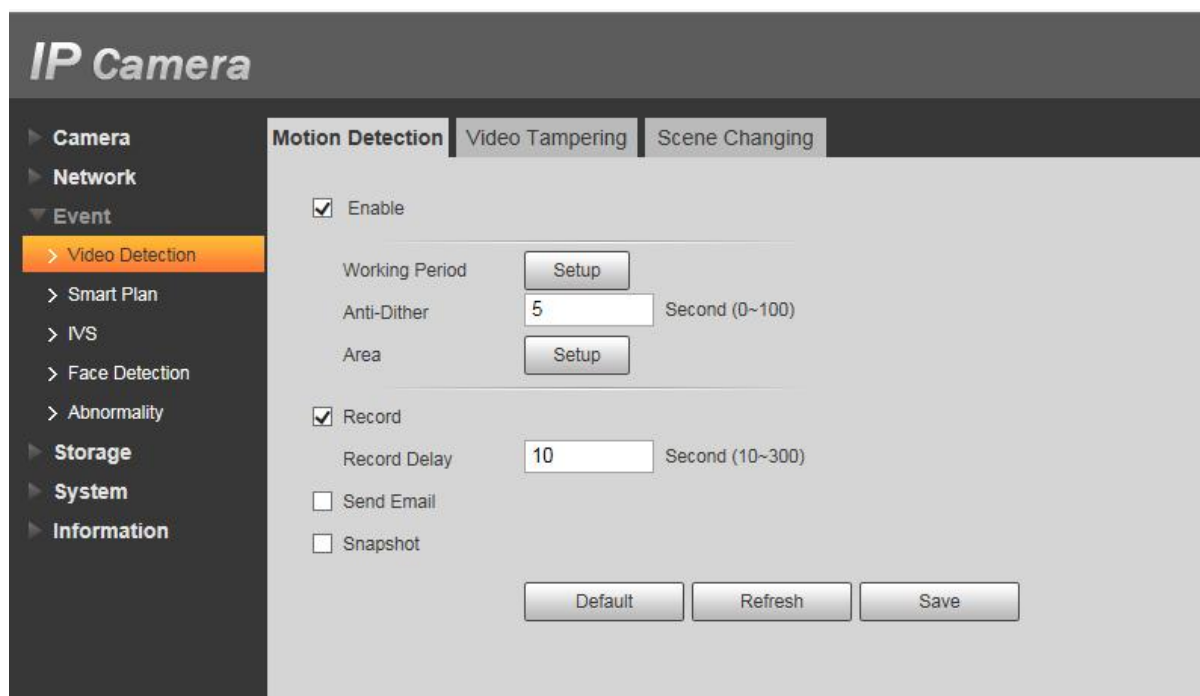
IP Camera

Camera
Network
Event
> Video Detection
> Smart Plan
> IVS
> Face Detection
> Abnormality
Storage
System
Information

Motion Detection | Video Tampering | Scene Changing

Enable

Working Period Setup
Anti-Dither 5 Second (0~100)
Area Setup

Record
Record Delay 10 Second (10~300)
Send Email
Snapshot

Default Refresh Save